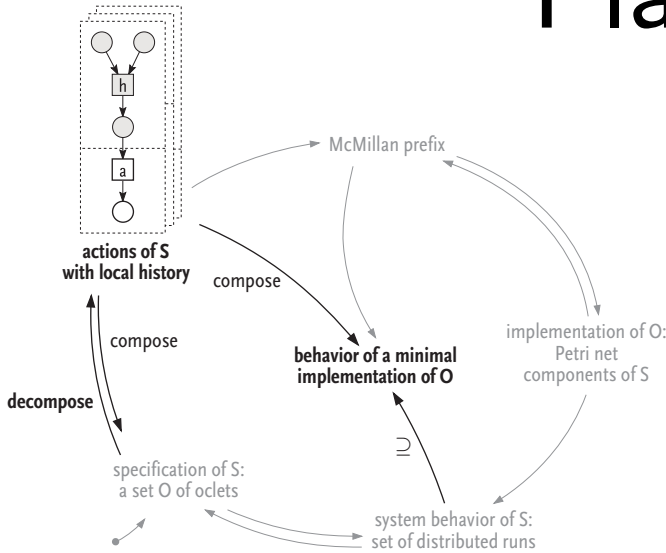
Pla

h

a

actions of S with local history

McMillan prefix

compose

compose

decompose

behavior of a minimal implementation of O

implementation of O: Petri net components of S

$\supseteq$

specification of S: a set O of oclets

system behavior of S: set of distributed runs